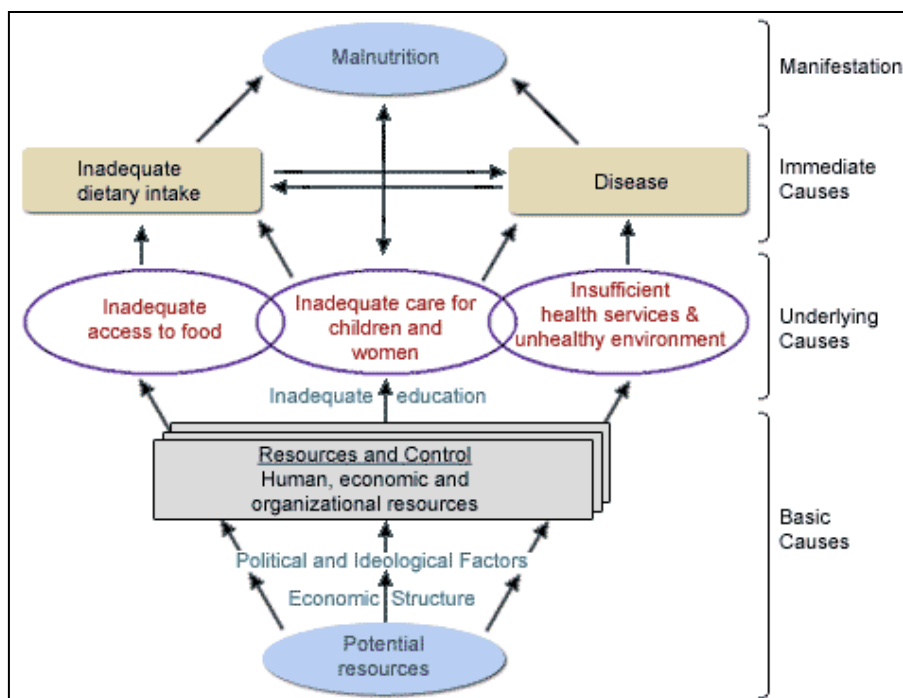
Malnutrition

Manifestation

Inadequate dietary intake

Disease

Immediate Causes

Inadequate access to food

Inadequate care for children and women

Insufficient health services & unhealthy environment

Underlying Causes

Inadequate education

Resources and Control
Human, economic and organizational resources

Political and Ideological Factors

Economic Structure

Potential resources

Basic Causes